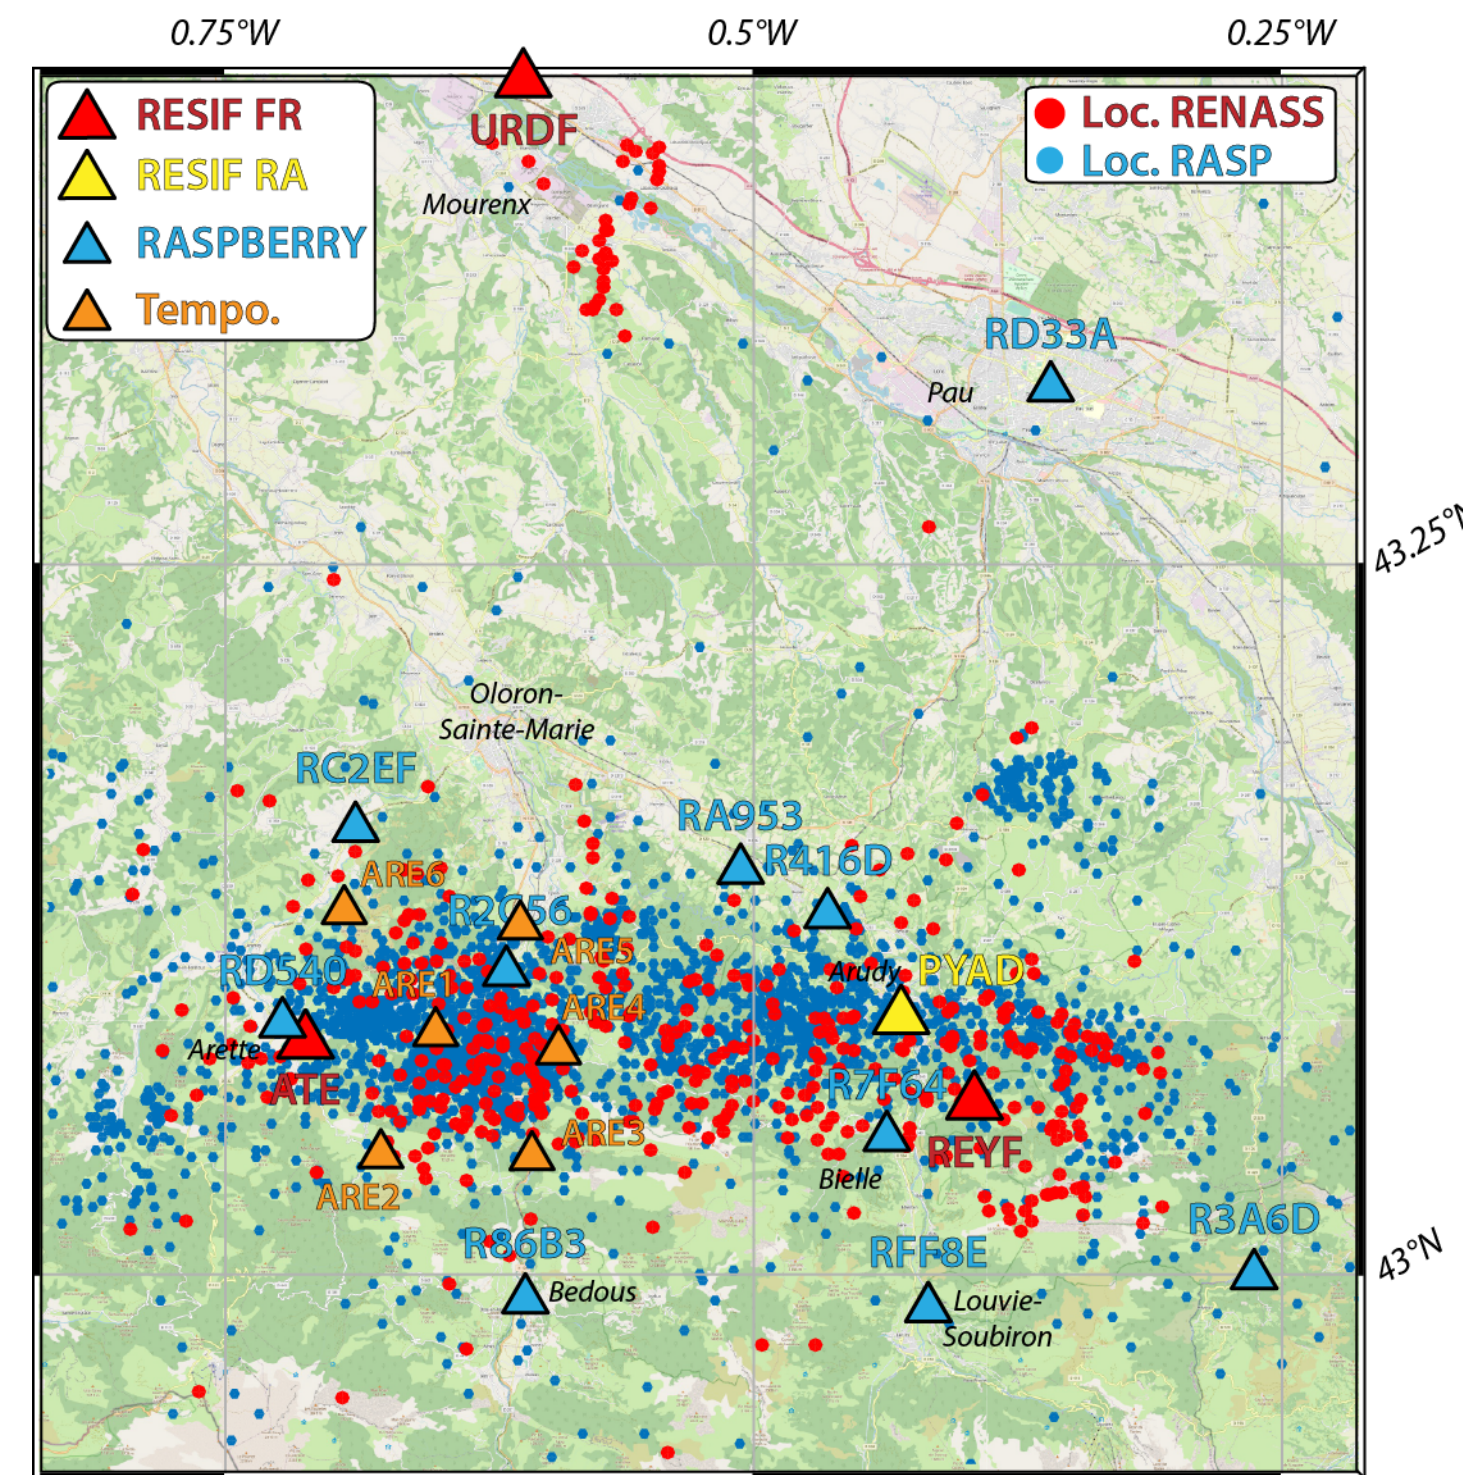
0.75°W
0.5°W
0.25°W

RESIF FR
RESIF RA
RASPBERRY
Tempo.

Loc. RENASS
Loc. RASP

URDF
Mourenx
RD33A
Pau
43.25°N
Oloron-Sainte-Marie
RC2EF
RA953
R416D
ARE6
R2C56
ARE5
RD540
ARE1
Arudy
PYAD
ARE4
Arette
ATE
R7F64
REYF
ARE3
ARE2
Bielle
R86B3
RFF8E
R3A6D
43°N
Bedous
Louvie-Soubiron